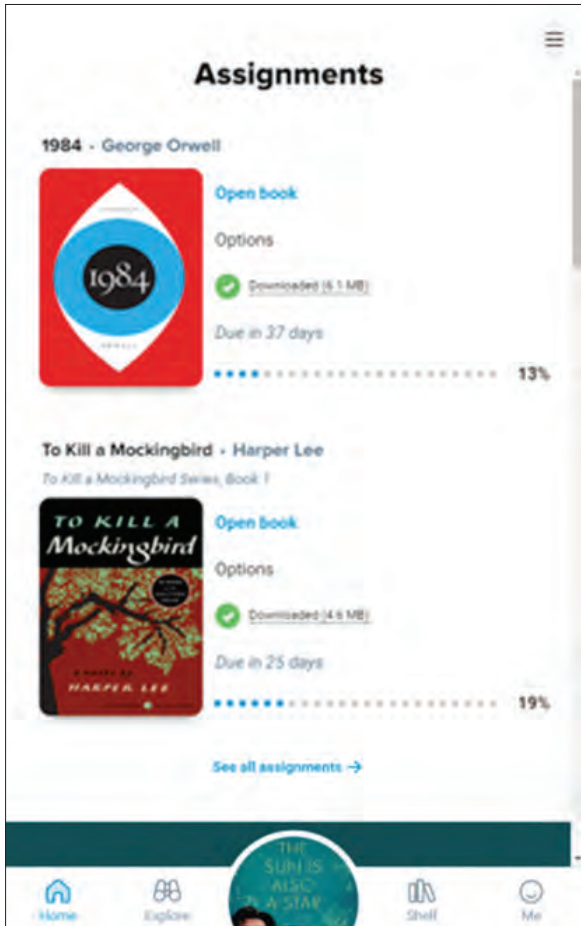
Assignments

1984 · George Orwell

1984
ORWELL

Open book

Options

Downloaded (6.1 MB)

Due in 37 days

13%

To Kill a Mockingbird · Harper Lee

To Kill a Mockingbird Series, Book 1

TO KILL A
Mockingbird
A NOVEL BY
HARPER LEE

Open book

Options

Downloaded (4.6 MB)

Due in 25 days

19%

See all assignments →

THE SUN IS ALSO A STAR

Home
Explore
Shelf
Me